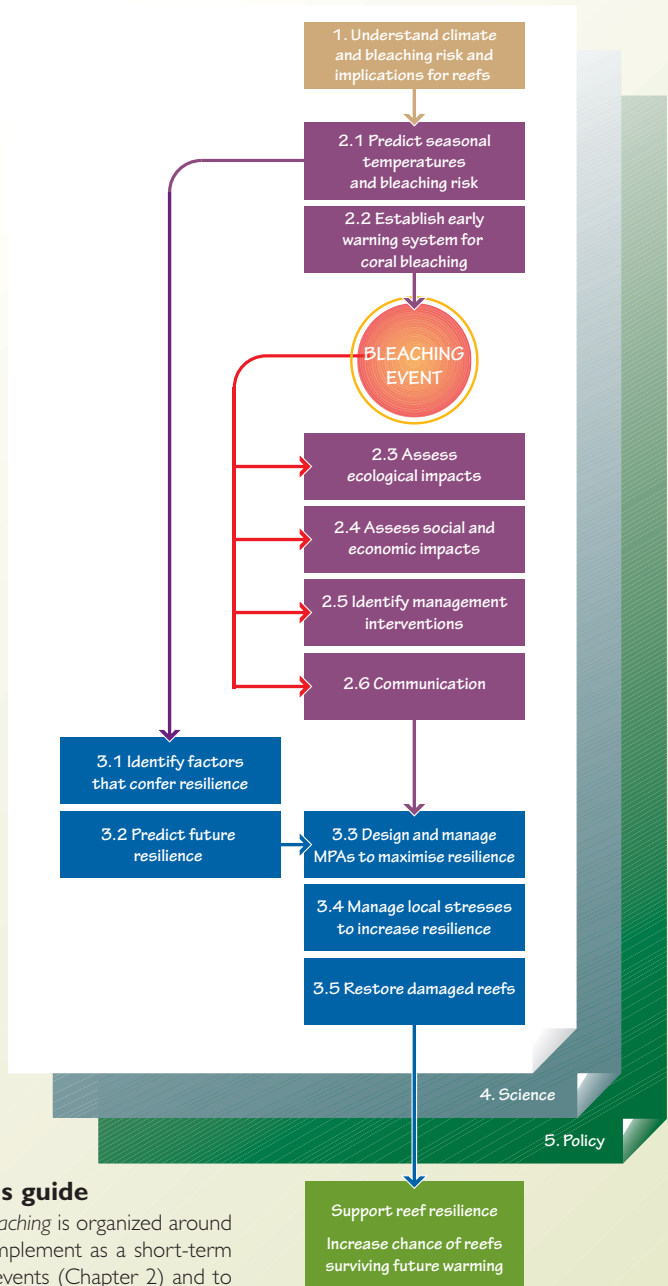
1. Understand climate and bleaching risk and implications for reefs

2.1 Predict seasonal temperatures and bleaching risk

2.2 Establish early warning system for coral bleaching

BLEACHING EVENT

2.3 Assess ecological impacts

2.4 Assess social and economic impacts

2.5 Identify management interventions

2.6 Communication

3.1 Identify factors that confer resilience

3.2 Predict future resilience

3.3 Design and manage MPAs to maximise resilience

3.4 Manage local stresses to increase resilience

3.5 Restore damaged reefs

4. Science

5. Policy

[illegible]s guide

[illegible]aching is organized around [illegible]mplement as a short-term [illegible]events (Chapter 2) and to

Support reef resilience

Increase chance of reefs surviving future warming